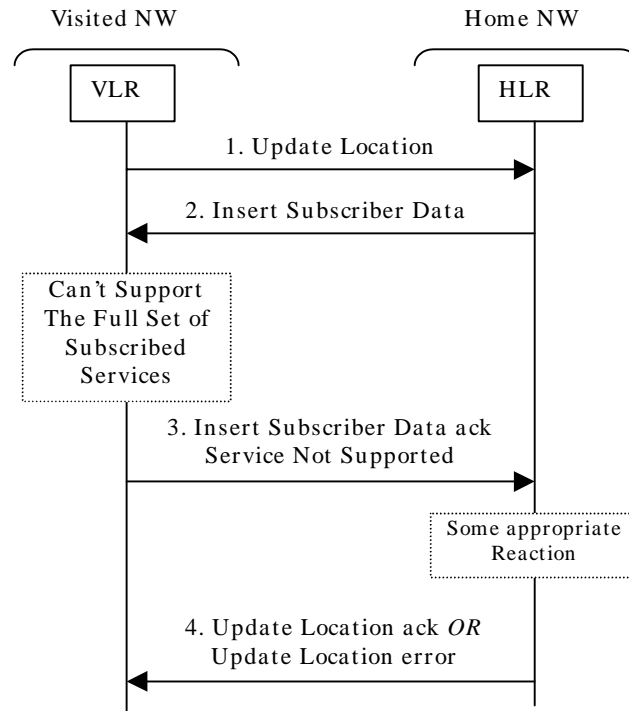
Visited NW

Home NW

VLR

HLR

1. Update Location

2. Insert Subscriber Data

Can't Support The Full Set of Subscribed Services

3. Insert Subscriber Data ack Service Not Supported

Some appropriate Reaction

4. Update Location ack *OR* Update Location error